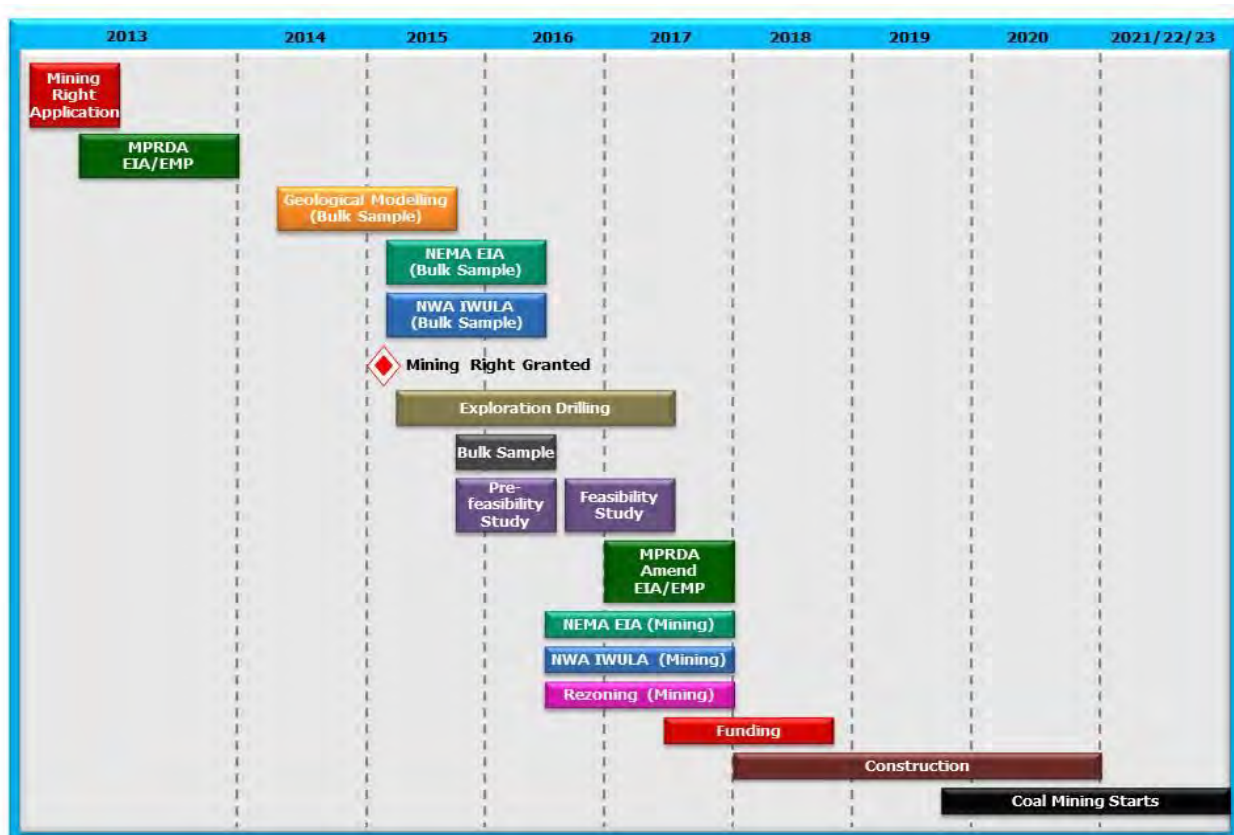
2013 2014 2015 2016 2017 2018 2019 2020 2021/22/23

Mining Right Application

MPRDA EIA/EMP

Geological Modelling (Bulk Sample)

NEMA EIA (Bulk Sample)

NWA IWULA (Bulk Sample)

Mining Right Granted

Exploration Drilling

Bulk Sample

Pre-feasibility Study

Feasibility Study

MPRDA Amend EIA/EMP

NEMA EIA (Mining)

NWA IWULA (Mining)

Rezoning (Mining)

Funding

Construction

Coal Mining Starts